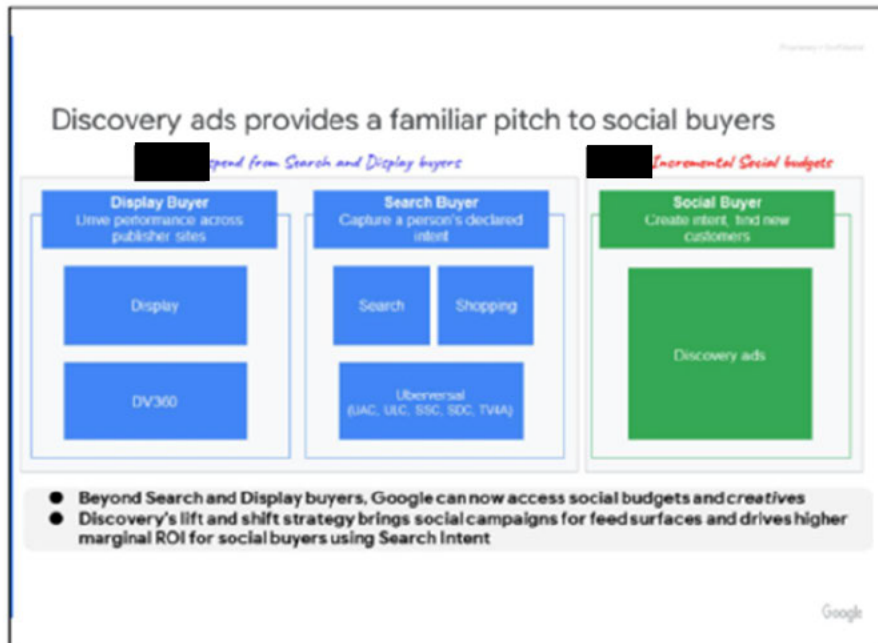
Proprietary + Confidential

Discovery ads provides a familiar pitch to social buyers

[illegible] spend from Search and Display buyers

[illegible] Incremental Social budgets

Display Buyer
Drive performance across publisher sites

Display

DV360

Search Buyer
Capture a person's declared intent

Search

Shopping

Uberversal
(UAC, ULC, SSC, SDC, TVIA)

Social Buyer
Create intent, find new customers

Discovery ads

- Beyond Search and Display buyers, Google can now access social budgets and *creatives*
- Discovery's lift and shift strategy brings social campaigns for feed surfaces and drives higher marginal ROI for social buyers using Search Intent

Google